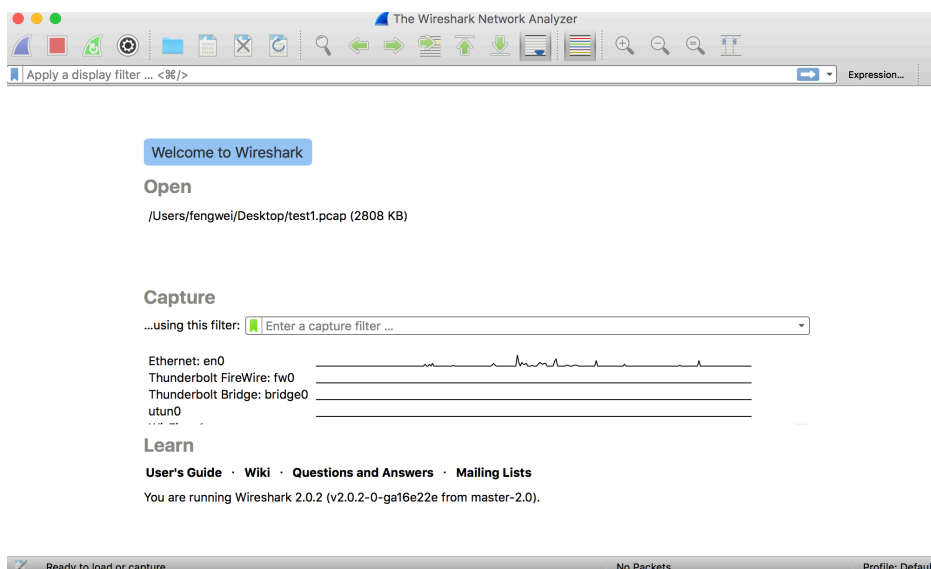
The Wireshark Network Analyzer

Apply a display filter ... <⌘/>

Expression...

Welcome to Wireshark

Open

/Users/fengwei/Desktop/test1.pcap (2808 KB)

Capture

...using this filter: Enter a capture filter ...

Ethernet: en0
Thunderbolt FireWire: fw0
Thunderbolt Bridge: bridge0
utun0
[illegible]

Learn

User's Guide · Wiki · Questions and Answers · Mailing Lists

You are running Wireshark 2.0.2 (v2.0.2-0-ga16e22e from master-2.0).

Ready to load or capture

No Packets

Profile: Defaul